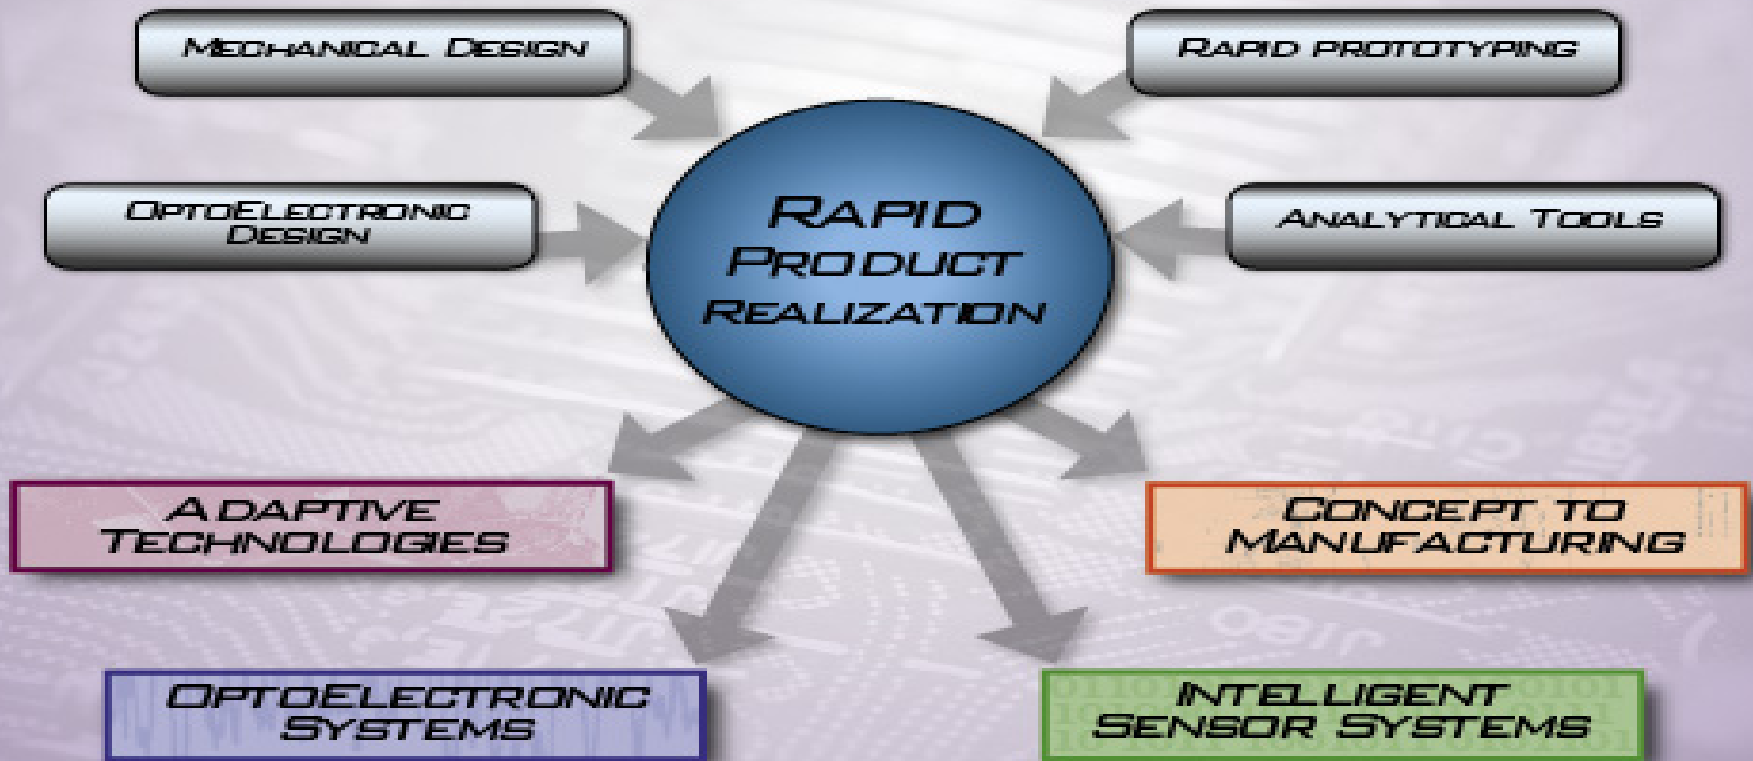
Mechanical Design

Rapid prototyping

OptoElectronic Design

Rapid Product Realization

Analytical Tools

Adaptive Technologies

Concept to Manufacturing

OptoElectronic Systems

Intelligent Sensor Systems